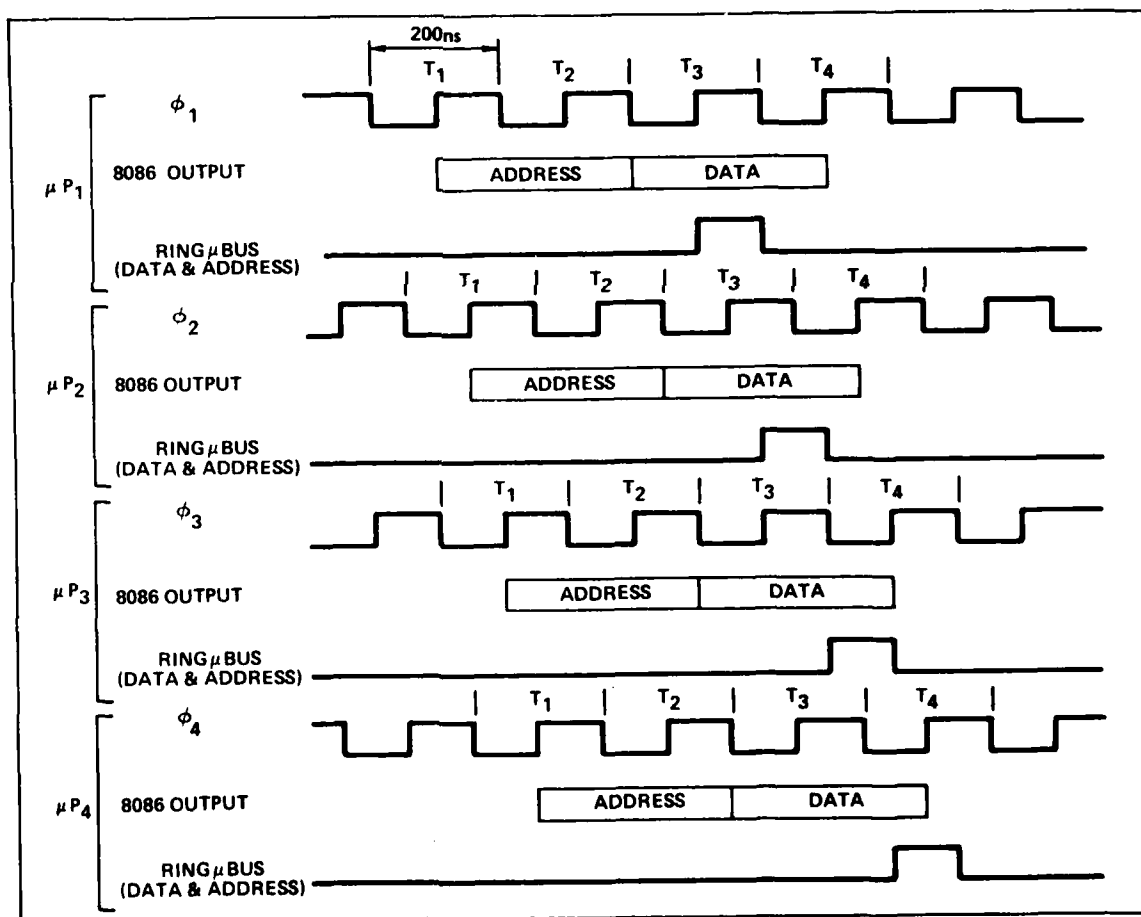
200ns

$T_1$ $T_2$ $T_3$ $T_4$

$\phi_1$

$\mu P_1$

8086 OUTPUT

ADDRESS DATA

RING $\mu$ BUS (DATA & ADDRESS)

$T_1$ $T_2$ $T_3$ $T_4$

$\phi_2$

$\mu P_2$

8086 OUTPUT

ADDRESS DATA

RING $\mu$ BUS (DATA & ADDRESS)

$T_1$ $T_2$ $T_3$ $T_4$

$\phi_3$

$\mu P_3$

8086 OUTPUT

ADDRESS DATA

RING $\mu$ BUS (DATA & ADDRESS)

$T_1$ $T_2$ $T_3$ $T_4$

$\phi_4$

$\mu P_4$

8086 OUTPUT

ADDRESS DATA

RING $\mu$ BUS (DATA & ADDRESS)